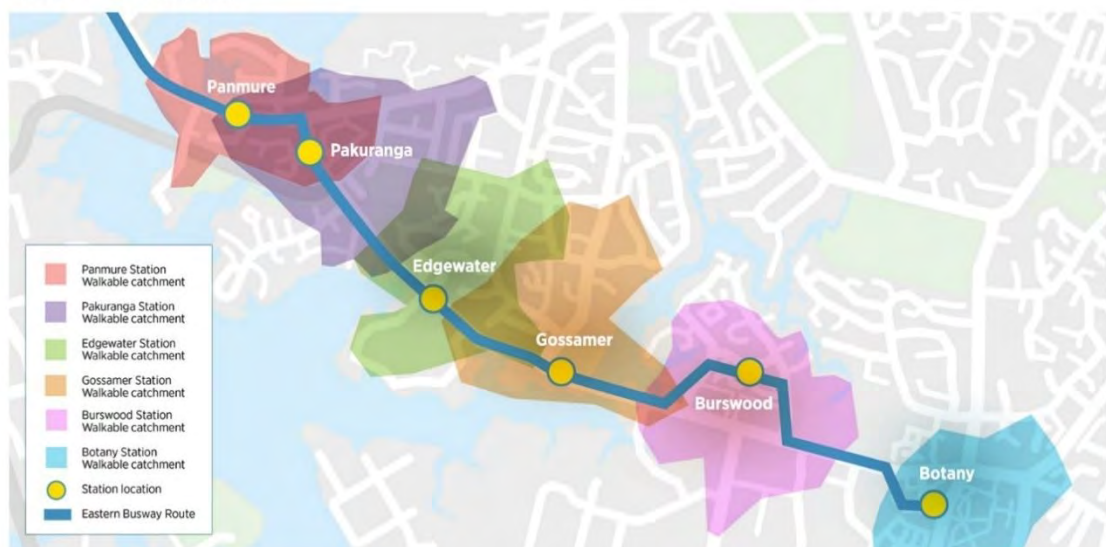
Panmure
Pakuranga
Edgewater
Gossamer
Burswood
Botany

Panmure Station Walkable catchment
Pakuranga Station Walkable catchment
Edgewater Station Walkable catchment
Gossamer Station Walkable catchment
Burswood Station Walkable catchment
Botany Station Walkable catchment
Station location
Eastern Busway Route